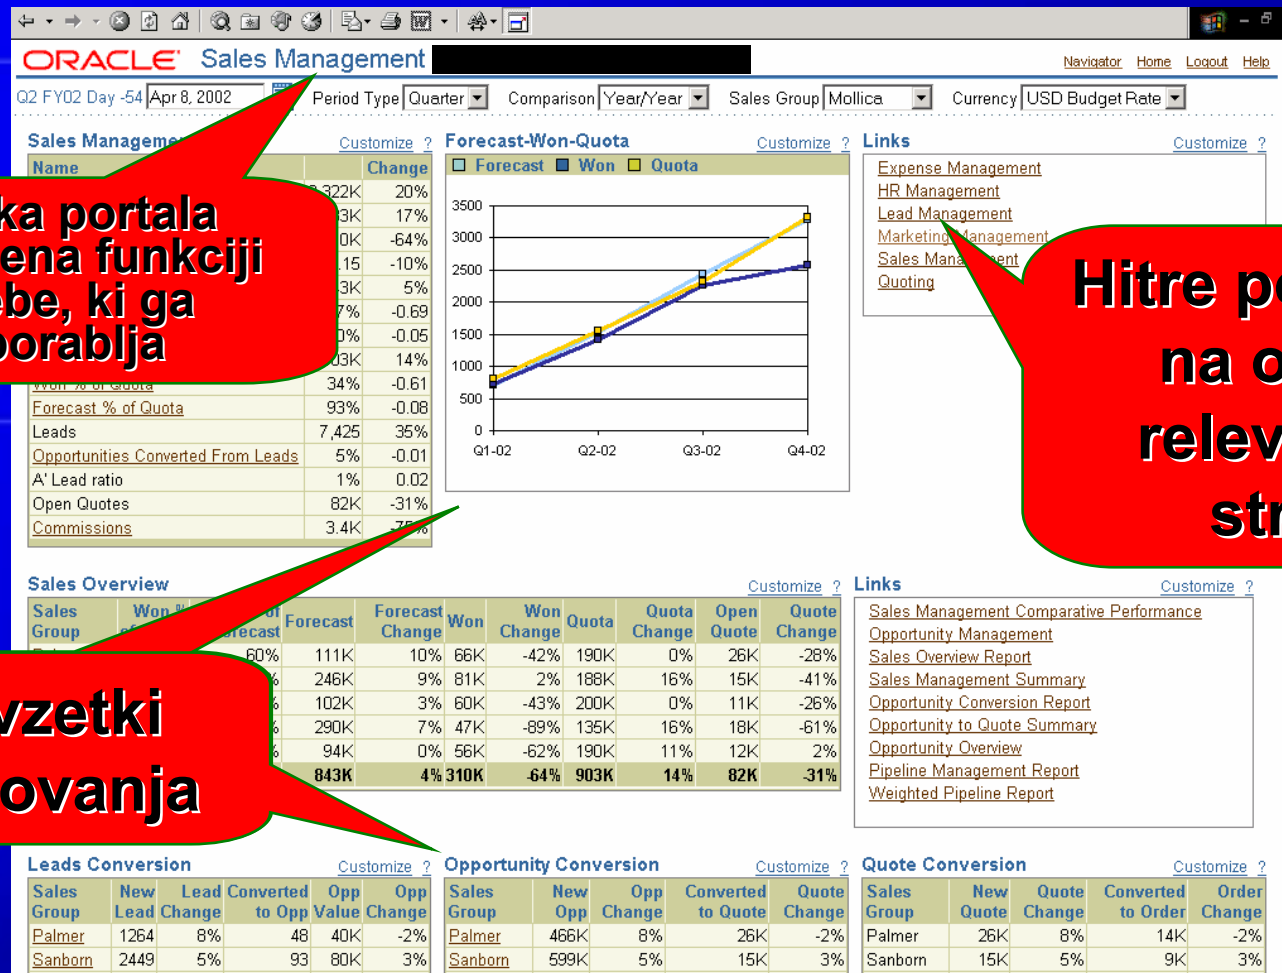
ORACLE Sales Management

Navigator Home Logout Help

Q2 FY02 Day -54 Apr 8, 2002 Period Type Quarter Comparison Year/Year Sales Group Mollica Currency USD Budget Rate

Sales Manageme Customize ?

| Name | | Change |
|---|---|---|
| | 322K | 20% |
| | 3K | 17% |
| | 0K | -64% |
| | .15 | -10% |
| | 3K | 5% |
| | 7% | -0.69 |
| | 0% | -0.05 |
| | 03K | 14% |
| Won % of Quota | 34% | -0.61 |
| Forecast % of Quota | 93% | -0.08 |
| Leads | 7,425 | 35% |
| Opportunities Converted From Leads | 5% | -0.01 |
| A' Lead ratio | 1% | 0.02 |
| Open Quotes | 82K | -31% |
| Commissions | 3.4K | -75% |

ka portala
ena funkciji
ebe, ki ga
porablja

Forecast-Won-Quota Customize ?
Forecast Won Quota
3500
3000
2500
2000
1500
1000
500
0
Q1-02 Q2-02 Q3-02 Q4-02

Links Customize ?
Expense Management
HR Management
Lead Management
Marketing Management
Sales Management
Quoting

Hitre po
na o
relev
str

Sales Overview Customize ?

| Sales Group | Won % of | of Forecast | Forecast | Forecast Change | Won | Won Change | Quota | Quota Change | Open Quote | Quote Change |
|---|---|---|---|---|---|---|---|---|---|---|
| | | 60% | 111K | 10% | 66K | -42% | 190K | 0% | 26K | -28% |
| | | % | 246K | 9% | 81K | 2% | 188K | 16% | 15K | -41% |
| | | % | 102K | 3% | 60K | -43% | 200K | 0% | 11K | -26% |
| | | % | 290K | 7% | 47K | -89% | 135K | 16% | 18K | -61% |
| | | % | 94K | 0% | 56K | -62% | 190K | 11% | 12K | 2% |
| | | | 843K | 4% | 310K | -64% | 903K | 14% | 82K | -31% |

vzetki
ovanja

Links Customize ?
Sales Management Comparative Performance
Opportunity Management
Sales Overview Report
Sales Management Summary
Opportunity Conversion Report
Opportunity to Quote Summary
Opportunity Overview
Pipeline Management Report
Weighted Pipeline Report

Leads Conversion Customize ?

| Sales Group | New Lead | Lead Change | Converted to Opp | Opp Value | Opp Change |
|---|---|---|---|---|---|
| Palmer | 1264 | 8% | 48 | 40K | -2% |
| Sanborn | 2449 | 5% | 93 | 80K | 3% |

Opportunity Conversion Customize ?

| Sales Group | New Opp | Opp Change | Converted to Quote | Quote Change |
|---|---|---|---|---|
| Palmer | 466K | 8% | 26K | -2% |
| Sanborn | 599K | 5% | 15K | 3% |

Quote Conversion Customize ?

| Sales Group | New Quote | Quote Change | Converted to Order | Order Change |
|---|---|---|---|---|
| Palmer | 26K | 8% | 14K | -2% |
| Sanborn | 15K | 5% | 9K | 3% |